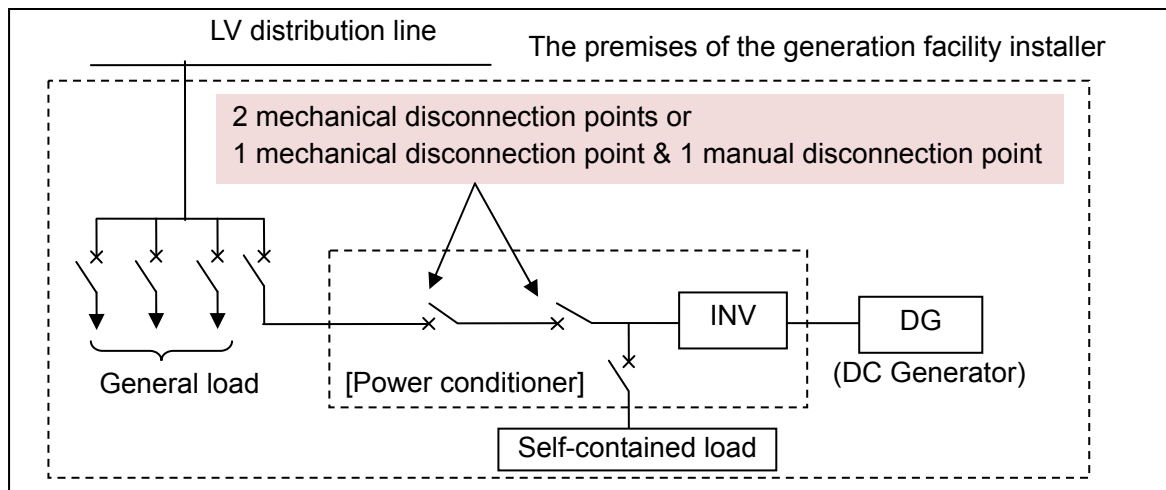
LV distribution line

The premises of the generation facility installer

2 mechanical disconnection points or
1 mechanical disconnection point & 1 manual disconnection point

INV

DG

General load

[Power conditioner]

(DC Generator)

Self-contained load